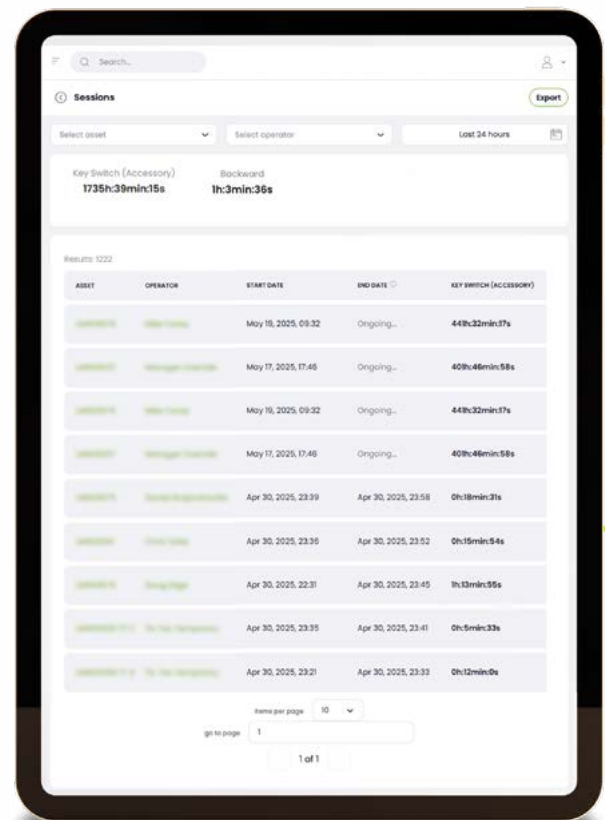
Search...

Sessions

Export

Select asset

Select operator

Last 24 hours

Key Switch (Accessory)
1735h:39min:15s

Backward
1h:3min:36s

Results: 1222

| ASSET | OPERATOR | START DATE | END DATE | KEY SWITCH (ACCESSORY) |
|---|---|---|---|---|
| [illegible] | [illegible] | May 19, 2025, 09:32 | Ongoing... | 441h:32min:17s |
| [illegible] | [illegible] | May 17, 2025, 17:46 | Ongoing... | 401h:46min:58s |
| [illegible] | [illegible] | May 19, 2025, 09:32 | Ongoing... | 441h:32min:17s |
| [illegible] | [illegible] | May 17, 2025, 17:46 | Ongoing... | 401h:46min:58s |
| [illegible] | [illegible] | Apr 30, 2025, 23:39 | Apr 30, 2025, 23:58 | 0h:18min:31s |
| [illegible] | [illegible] | Apr 30, 2025, 23:36 | Apr 30, 2025, 23:52 | 0h:15min:54s |
| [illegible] | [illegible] | Apr 30, 2025, 22:31 | Apr 30, 2025, 23:45 | 1h:13min:55s |
| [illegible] | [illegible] | Apr 30, 2025, 23:35 | Apr 30, 2025, 23:41 | 0h:5min:33s |
| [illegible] | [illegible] | Apr 30, 2025, 23:21 | Apr 30, 2025, 23:33 | 0h:12min:0s |

items per page 10

go to page 1

1 of 1